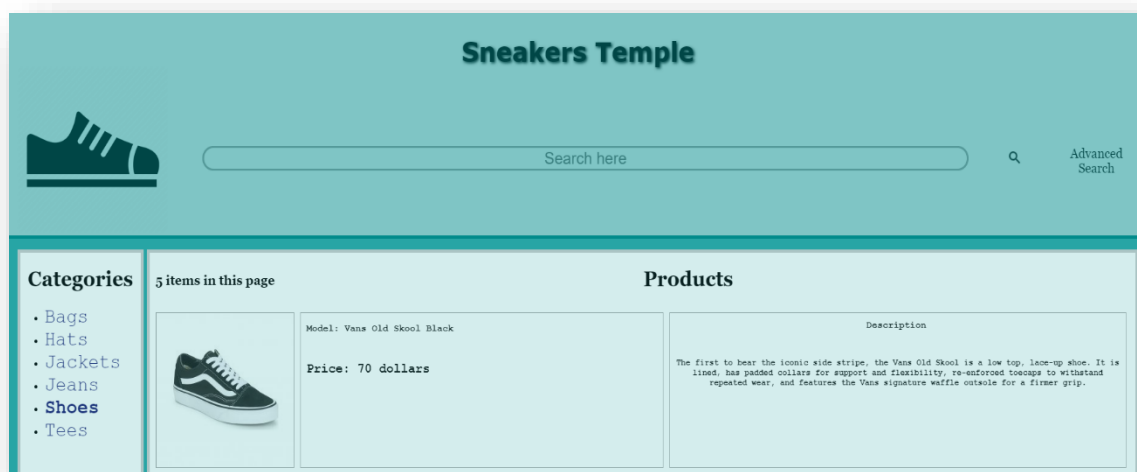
Sneakers Temple

Search here

Advanced Search

Categories

- Bags
- Hats
- Jackets
- Jeans
- Shoes
- Tees

5 items in this page

Products

Model: Vans Old Skool Black

Price: 70 dollars

Description

The first to bear the iconic side stripe, the Vans Old Skool is a low top, lace-up shoe. It is lined, has padded collars for support and flexibility, re-enforced toecaps to withstand repeated wear, and features the Vans signature waffle outsole for a firmer grip.